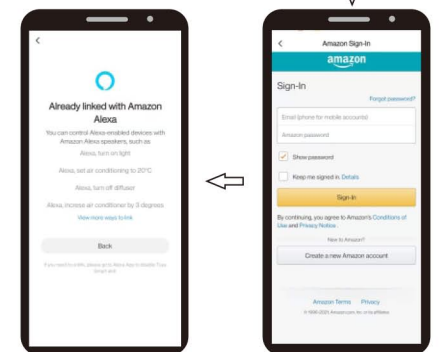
<

Already linked with Amazon Alexa

You can control Alexa-enabled devices with Amazon Alexa speakers, such as

Alexa, turn on light

Alexa, set air conditioning to 20°C

Alexa, turn off diffuser

Alexa, increase air conditioner by 3 degrees

View more ways to link

Back

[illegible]

<

Amazon Sign-In

amazon

Sign-In

Forgot password?

Email (phone for mobile accounts)

Amazon password

Show password

Keep me signed in. Details

Sign-In

By continuing, you agree to Amazon's Conditions of Use and Privacy Notice.

New to Amazon?

Create a new Amazon account

Amazon Terms Privacy

© 1996-2021 Amazon.com, Inc. or its affiliates